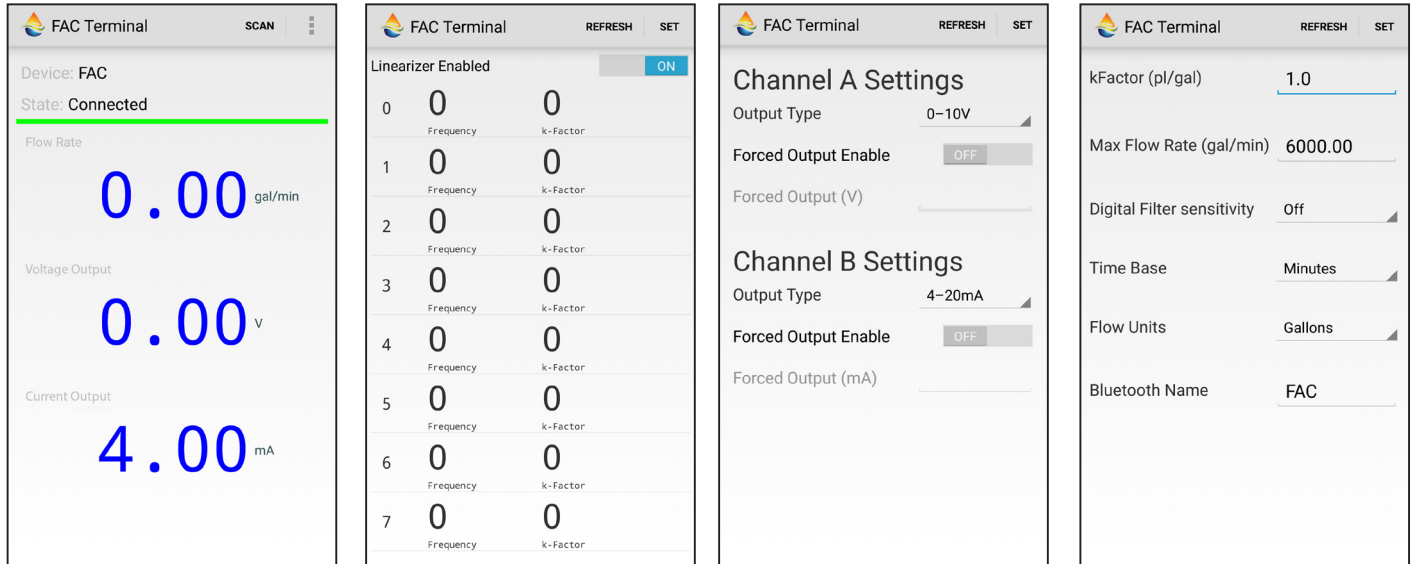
FAC Terminal SCAN

Device: FAC

State: Connected

Flow Rate

0.00 gal/min

Voltage Output

0.00 V

Current Output

4.00 mA

FAC Terminal REFRESH SET

Linearizer Enabled ON

| | | |
|---|---|---|
| 0 | 0 Frequency | 0 k-Factor |
| 1 | 0 Frequency | 0 k-Factor |
| 2 | 0 Frequency | 0 k-Factor |
| 3 | 0 Frequency | 0 k-Factor |
| 4 | 0 Frequency | 0 k-Factor |
| 5 | 0 Frequency | 0 k-Factor |
| 6 | 0 Frequency | 0 k-Factor |
| 7 | 0 Frequency | 0 k-Factor |

FAC Terminal REFRESH SET

Channel A Settings

Output Type 0–10V

Forced Output Enable OFF

Forced Output (V)

Channel B Settings

Output Type 4–20mA

Forced Output Enable OFF

Forced Output (mA)

FAC Terminal REFRESH SET

kFactor (pl/gal) 1.0

Max Flow Rate (gal/min) 6000.00

Digital Filter sensitivity Off

Time Base Minutes

Flow Units Gallons

Bluetooth Name FAC